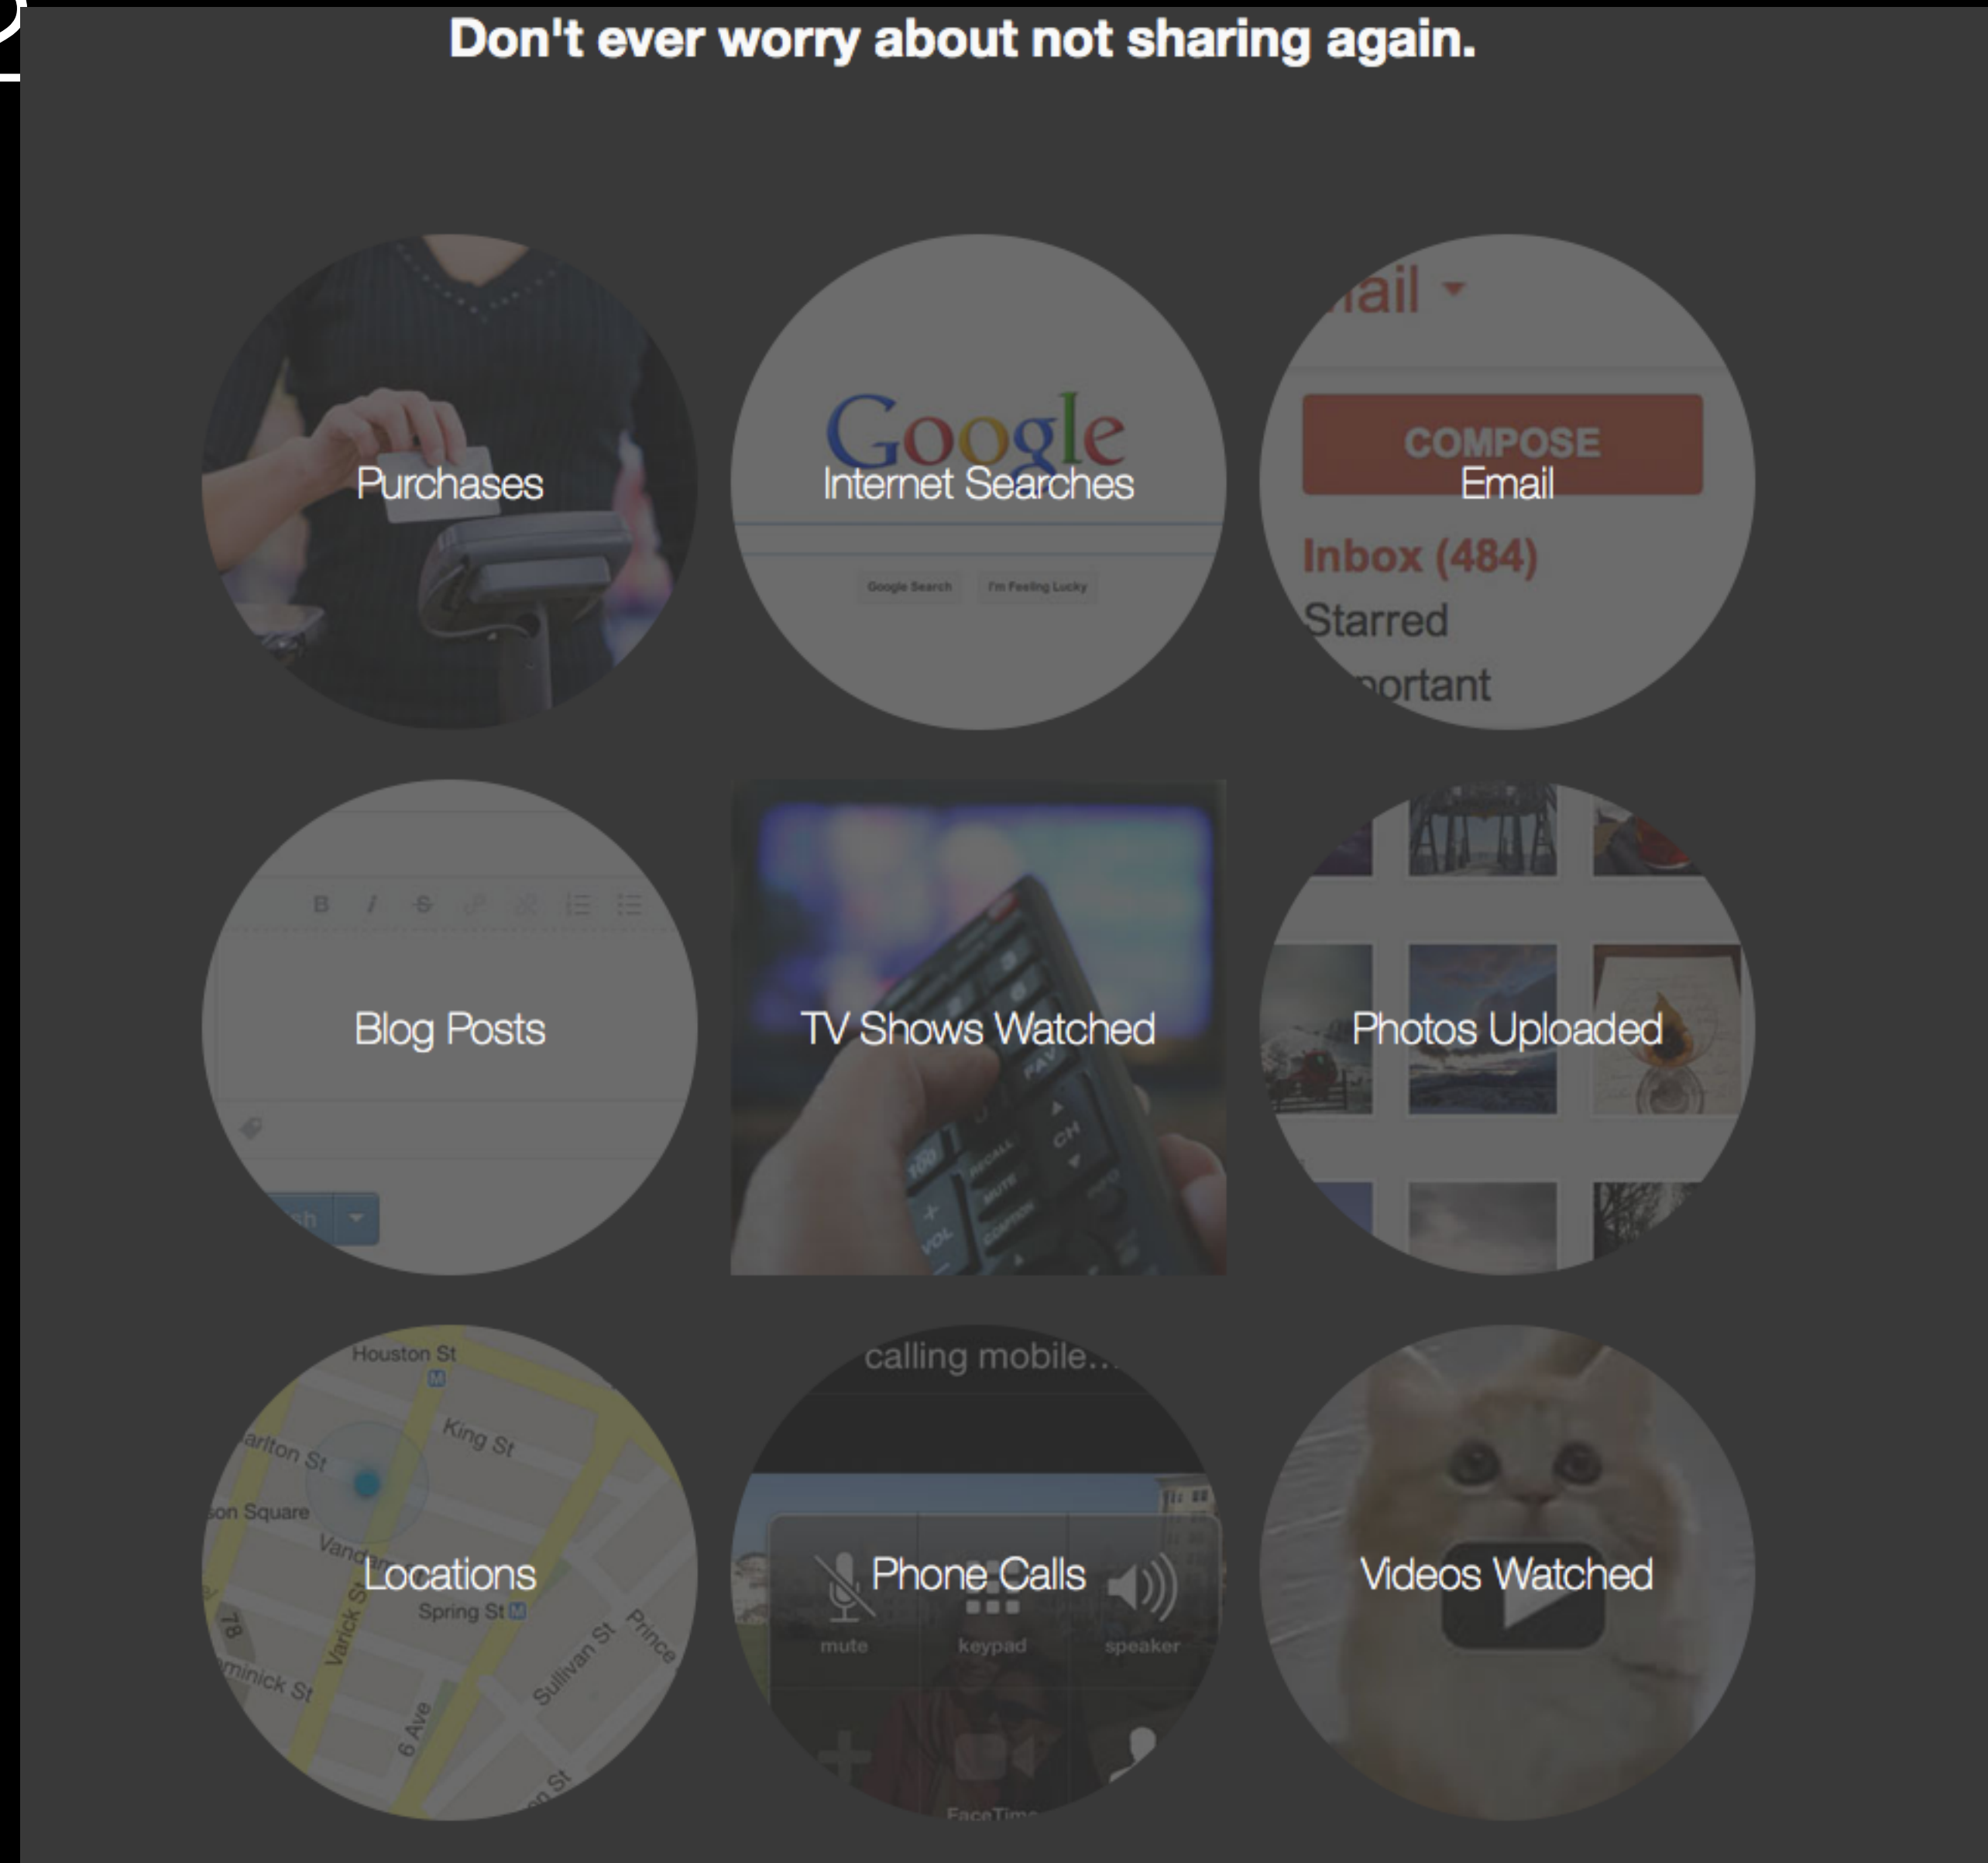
Don't ever worry about not sharing again.

Google
Purchases

Internet Searches

Google Search I'm Feeling Lucky

ail

COMPOSE

Email

Inbox (484)

Starred

portant

Blog Posts

TV Shows Watched

Photos Uploaded

Houston St

King St

arlton St

son Square

Locations

Spring St

Varick St

Sullivan St

Prince

6 Ave

minick St

calling mobile...

Phone Calls

mute keypad speaker

FaceTime

Videos Watched